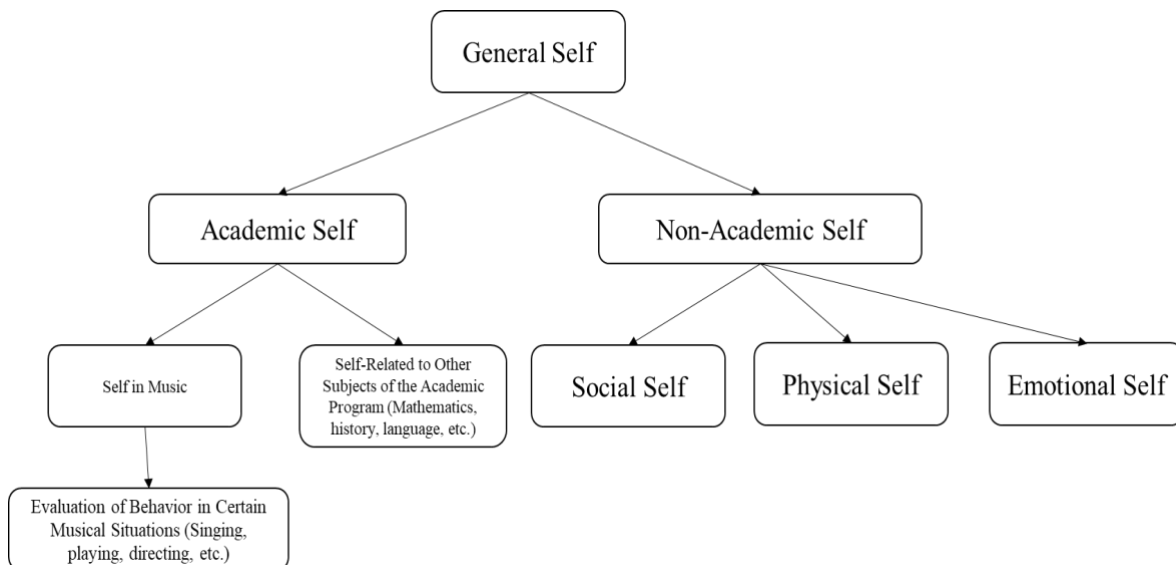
General Self

Academic Self

Non-Academic Self

Self in Music

Self-Related to Other Subjects of the Academic Program (Mathematics, history, language, etc.)

Social Self

Physical Self

Emotional Self

Evaluation of Behavior in Certain Musical Situations (Singing, playing, directing, etc.)